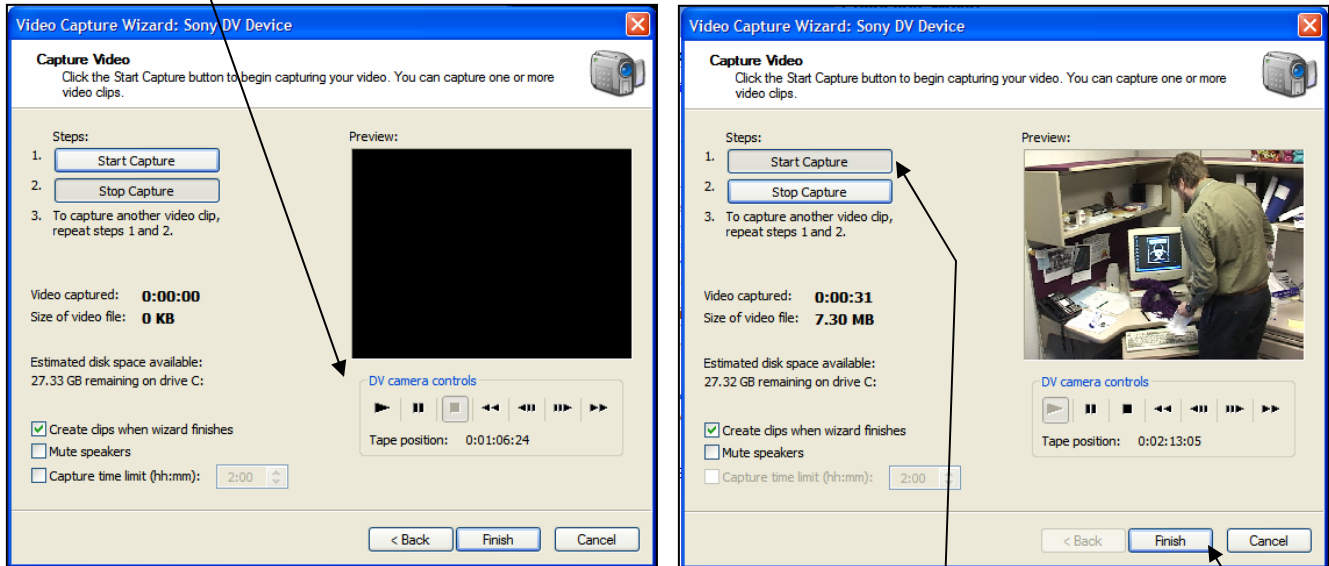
Video Capture Wizard: Sony DV Device

Capture Video
Click the Start Capture button to begin capturing your video. You can capture one or more video clips.

Steps:
1. Start Capture
2. Stop Capture
3. To capture another video clip, repeat steps 1 and 2.

Preview:

Video captured: 0:00:00
Size of video file: 0 KB

Estimated disk space available:
27.33 GB remaining on drive C:

DV camera controls
Tape position: 0:01:06:24

Create clips when wizard finishes
Mute speakers
Capture time limit (hh:mm): 2:00

< Back
Finish
Cancel

Video Capture Wizard: Sony DV Device

Capture Video
Click the Start Capture button to begin capturing your video. You can capture one or more video clips.

Steps:
1. Start Capture
2. Stop Capture
3. To capture another video clip, repeat steps 1 and 2.

Preview:

Video captured: 0:00:31
Size of video file: 7.30 MB

Estimated disk space available:
27.32 GB remaining on drive C:

DV camera controls
Tape position: 0:02:13:05

Create clips when wizard finishes
Mute speakers
Capture time limit (hh:mm): 2:00

< Back
Finish
Cancel